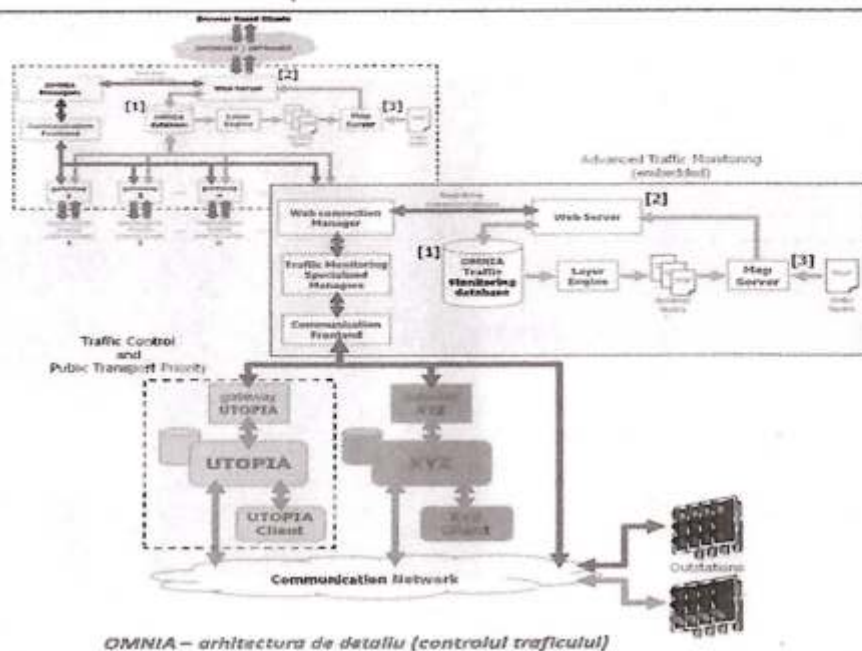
Browser Based Clients

INTERNET / INTRANET

[2]

OMNIA Manager

Web Server

[1]

OMNIA database

Layer Engine

Map Server

[3]

Communication Frontend

gateway

gateway

gateway

Advanced Traffic Monitoring (embedded)

Web connection Manager

Web Server

[2]

Traffic Monitoring Specialized Manager

[1]

OMNIA Traffic Monitoring database

Layer Engine

Map Server

[3]

Communication Frontend

Traffic Control and Public Transport Priority

gateway UTOPIA

gateway XYZ

UTOPIA

XYZ

UTOPIA Client

XYZ Client

Communication Network

Outstations

OMNIA – arhitectura de detaliu (controlul traficului)